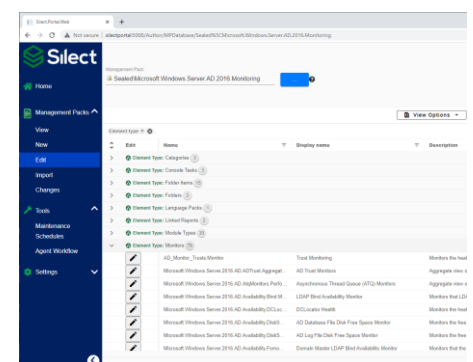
Silect.PortalWeb ×  +

← → C ▲ Not secure | silectportal:5000/Author/MPDatabase/Sealed/%5CMicrosoft.Windows.Server.AD.2016.Monitoring

Silect

Home

Management Packs

View

New

Edit

Import

Changes

Tools

Maintenance Schedules

Agent Workflow

Settings

Management Pack
Sealed\Microsoft.Windows.Server.AD.2016.Monitoring

View Options

Element type

| | Edit | Name | Display name | Description |
|---|---|---|---|---|
| > | Element Type: Categories (3) | | | |
| > | Element Type: Console Tasks (1) | | | |
| > | Element Type: Folder Items (7) | | | |
| > | Element Type: Folders (2) | | | |
| > | Element Type: Language Packs (1) | | | |
| > | Element Type: Linked Reports (1) | | | |
| > | Element Type: Module Types (33) | | | |
| ∨ | Element Type: Monitors (78) | | | |
| | | AD_Monitor_Trusts.Monitor | Trust Monitoring | Monitors the heal |
| | | Microsoft.Windows.Server.2016.AD.ADTrust.Aggregat... | AD Trust Monitors | Aggregate view o |
| | | Microsoft.Windows.Server.2016.AD.AtqMonitors.PerfI... | Asynchronous Thread Queue (ATQ) Monitors | Aggregate view o |
| | | Microsoft.Windows.Server.2016.AD.Availability.Bind.A... | LDAP Bind Availability Monitor | Monitors that LDA |
| | | Microsoft.Windows.Server.2016.AD.Availability.DCLoc... | DCLocator Health | Monitors the heal |
| | | Microsoft.Windows.Server.2016.AD.Availability.DiskS... | AD Database File Disk Free Space Monitor | Monitors the free |
| | | Microsoft.Windows.Server.2016.AD.Availability.DiskS... | AD Log File Disk Free Space Monitor | Monitors the free |
| | | Microsoft.Windows.Server.2016.AD.Availability.Doma... | Domain Master LDAP Bind Availability Monitor | Monitors that the |